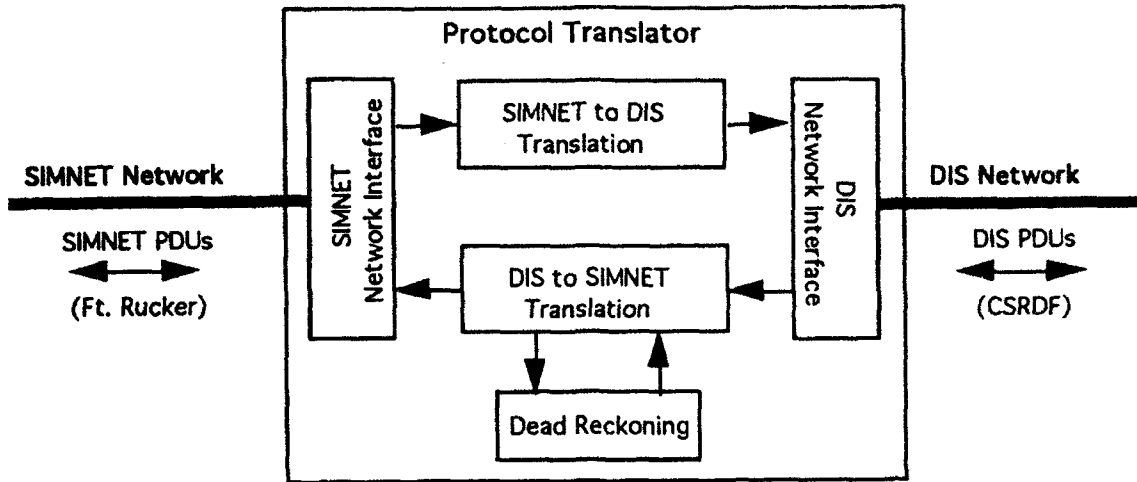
Protocol Translator

SIMNET Network

SIMNET PDUs

(Ft. Rucker)

SIMNET Network Interface

SIMNET to DIS Translation

DIS to SIMNET Translation

Dead Reckoning

DIS Network Interface

DIS Network

DIS PDUs

(CSRDF)